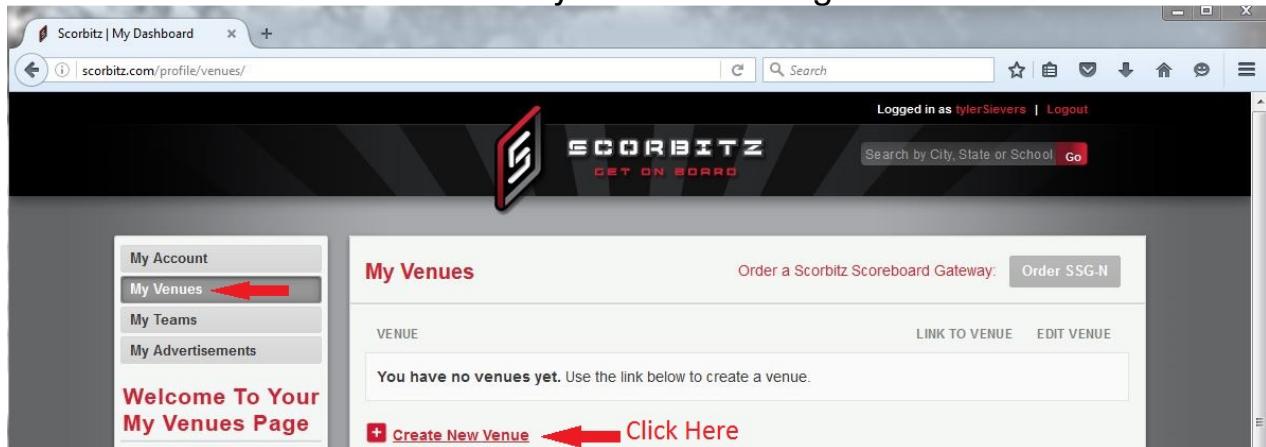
Scorbitz | My Dashboard

scorbitz.com/profile/venues/

Search

Logged in as tylerSievers | Logout

SCORBITZ
GET ON BOARD

Search by City, State or School Go

My Account
My Venues
My Teams
My Advertisements

Welcome To Your My Venues Page

My Venues

Order a Scorbitz Scoreboard Gateway: Order SSG-N

VENUE LINK TO VENUE EDIT VENUE

**You have no venues yet.** Use the link below to create a venue.

Create New Venue

Click Here